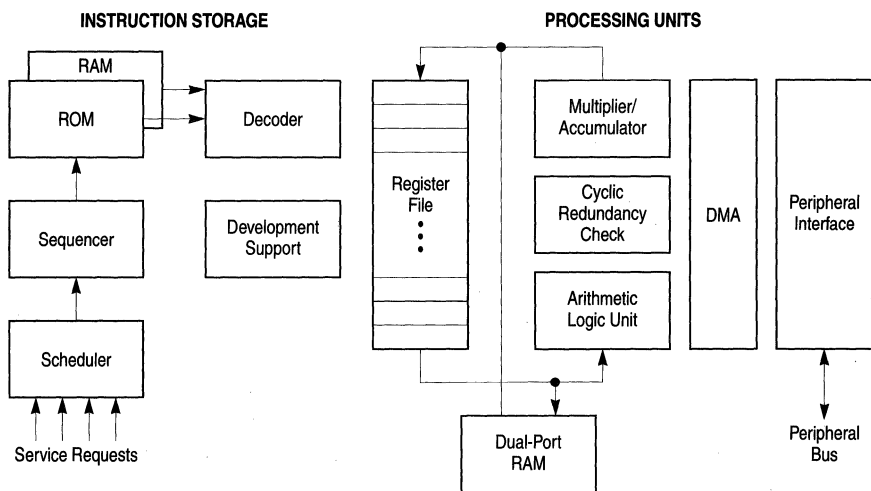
INSTRUCTION STORAGE

RAM

ROM

Decoder

Sequencer

Development Support

Scheduler

Service Requests

PROCESSING UNITS

Register File

Multiplier/ Accumulator

Cyclic Redundancy Check

Arithmetic Logic Unit

DMA

Peripheral Interface

Dual-Port RAM

Peripheral Bus